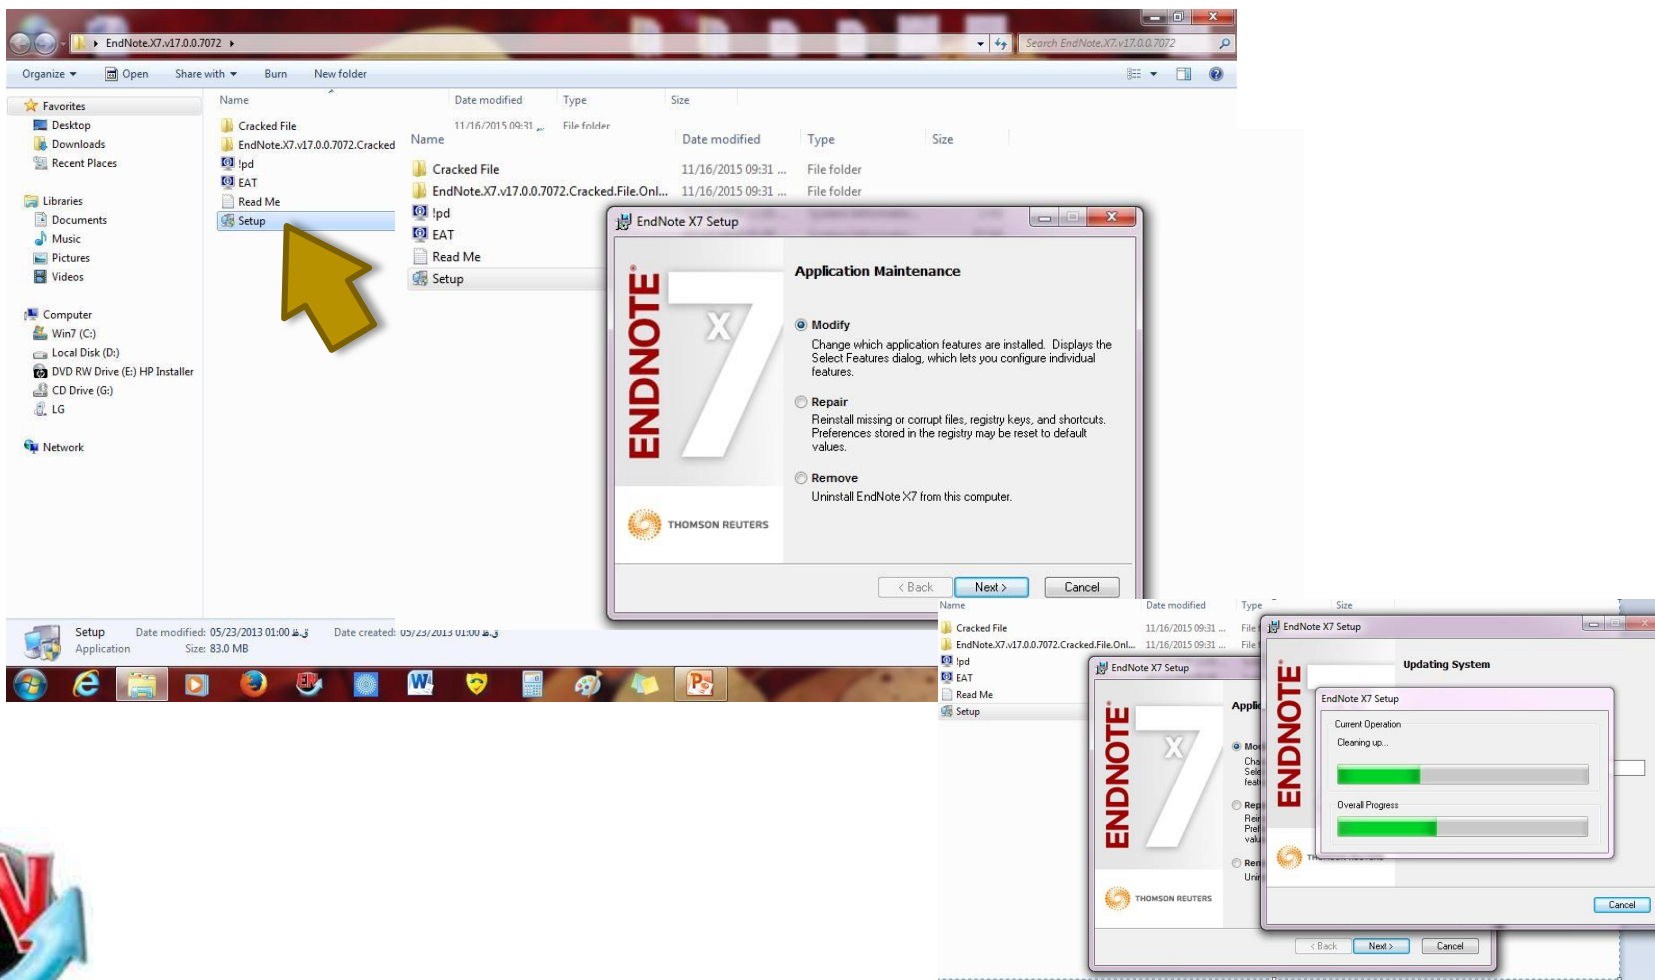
EndNote.X7.v17.0.0.7072 ▸

Search EndNote.X7.v17.0.0.7072

Organize ▾ Open Share with ▾ Burn New folder

Favorites
Desktop
Downloads
Recent Places

Libraries
Documents
Music
Pictures
Videos

Computer
Win7 (C:)
Local Disk (D:)
DVD RW Drive (E:) HP Installer
CD Drive (G:)
LG

Network

| Name | Date modified | Type | Size |
|---|---|---|---|
| Cracked File | 11/16/2015 09:31 ... | File folder | |
| EndNote.X7.v17.0.0.7072.Cracked | | | |
| !pd | | | |
| EAT | | | |
| Read Me | | | |
| Setup | | | |

| Name | Date modified | Type | Size |
|---|---|---|---|
| Cracked File | 11/16/2015 09:31 ... | File folder | |
| EndNote.X7.v17.0.0.7072.Cracked.File.Onl... | 11/16/2015 09:31 ... | File folder | |
| !pd | | | |
| EAT | | | |
| Read Me | | | |
| Setup | | | |

EndNote X7 Setup

Application Maintenance

Modify
Change which application features are installed. Displays the Select Features dialog, which lets you configure individual features.

Repair
Reinstall missing or corrupt files, registry keys, and shortcuts. Preferences stored in the registry may be reset to default values.

Remove
Uninstall EndNote X7 from this computer.

ENDNOTE X7

THOMSON REUTERS

< Back Next > Cancel

Setup Date modified: 05/23/2013 01:00 ق.ظ Date created: 05/23/2013 01:00 ق.ظ
Application Size: 83.0 MB

| Name | Date modified | Type | Size |
|---|---|---|---|
| Cracked File | 11/16/2015 09:31 ... | File | |
| EndNote.X7.v17.0.0.7072.Cracked.File.Onl... | 11/16/2015 09:31 ... | File | |
| !pd | | | |
| EAT | | | |
| Read Me | | | |
| Setup | | | |

EndNote X7 Setup

Applic

Mod
Cha
Sele
feat

Rep
Rei
Pref
valu

Ren
Uni

ENDNOTE X7

THOMSON REUTERS

< Back Next > Cancel

EndNote X7 Setup

Updating System

EndNote X7 Setup

Current Operation
Cleaning up...

Overall Progress

Cancel